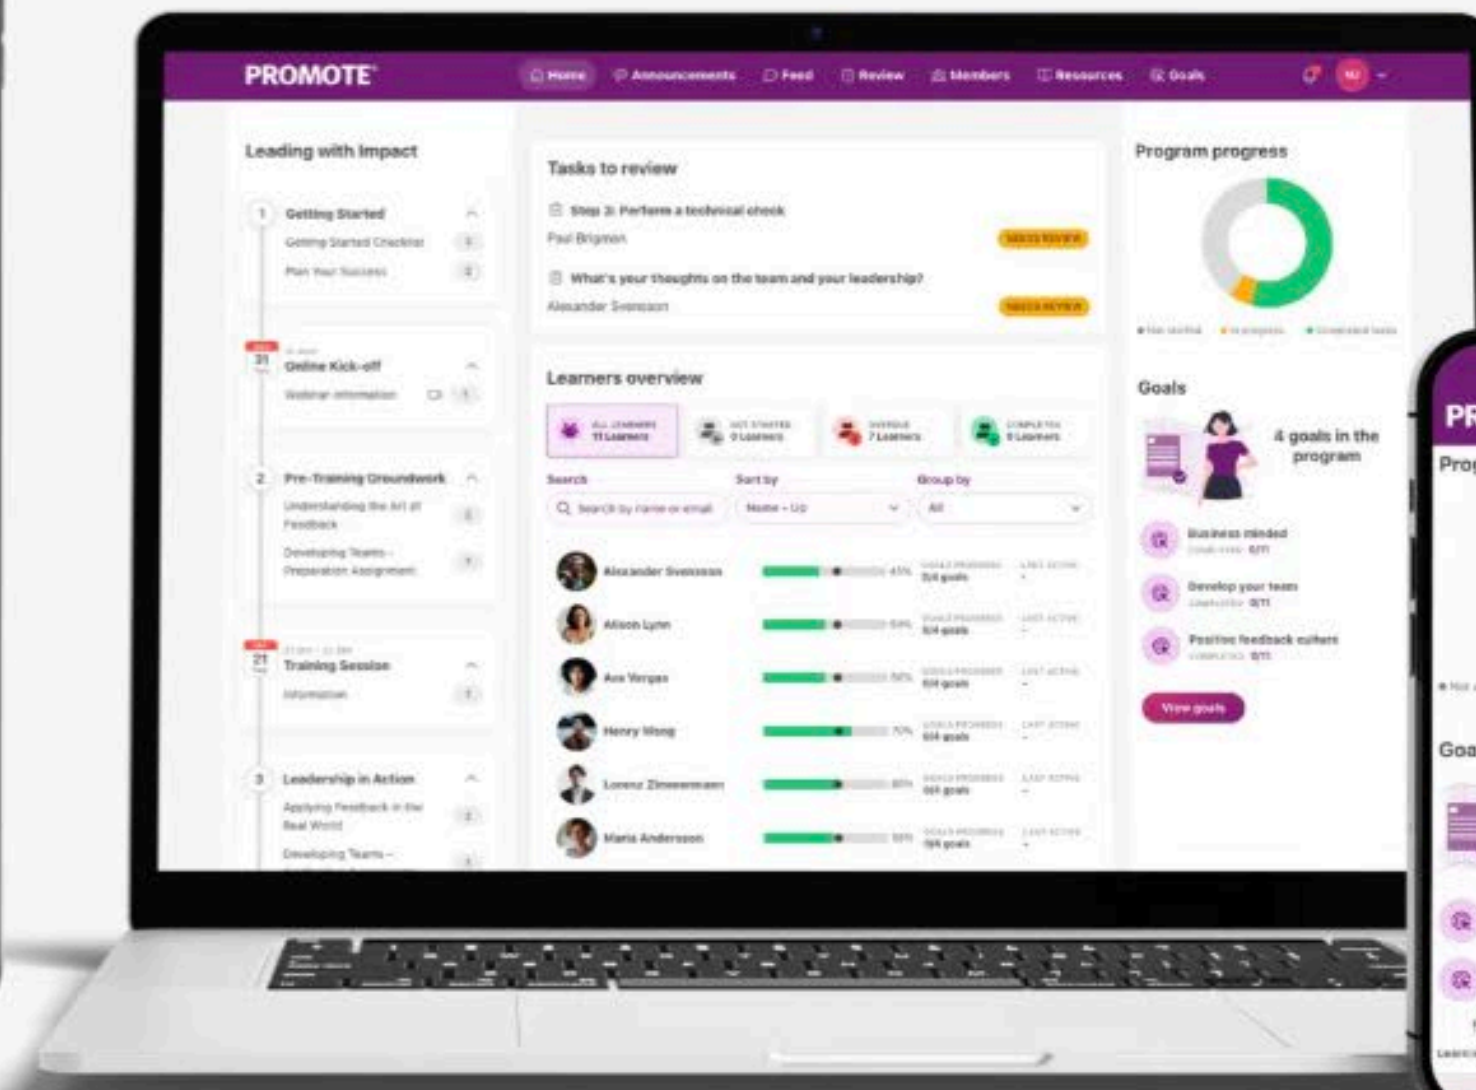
PROMOTE

Home Announcements Feed Review Members Resources Goals

NJ

Leading with Impact

1 Getting Started

Getting Started Checklist 1

Plan Your Success 2

31 Online Kick-off

Webinar information 1

2 Pre-Training Groundwork

Understanding the Art of Feedback 2

Developing Teams - Preparation Assignment 1

21 Training Session

Information 1

3 Leadership in Action

Applying Feedback in the Real World 2

Developing Teams - 1

Tasks to review

Step 3: Perform a technical check

Paul Brigmon

NEEDS REVIEW

What's your thoughts on the team and your leadership?

Alexander Svensson

NEEDS REVIEW

Learners overview

ALL LEARNERS 11 Learners

NOT STARTED 0 Learners

OVERDUE 7 Learners

COMPLETED 0 Learners

Search

Search by name or email

Sort by

Name - UD

Group by

All

Alexander Svensson 45%

Alison Lynn

Ava Vargas

Henry Wong 70%

Lorenz Zimmermann

Maria Andersson

Program progress

Goals

4 goals in the program

Business minded

Develop your team

Positive feedback culture

View goals

PR

Prog

Goa